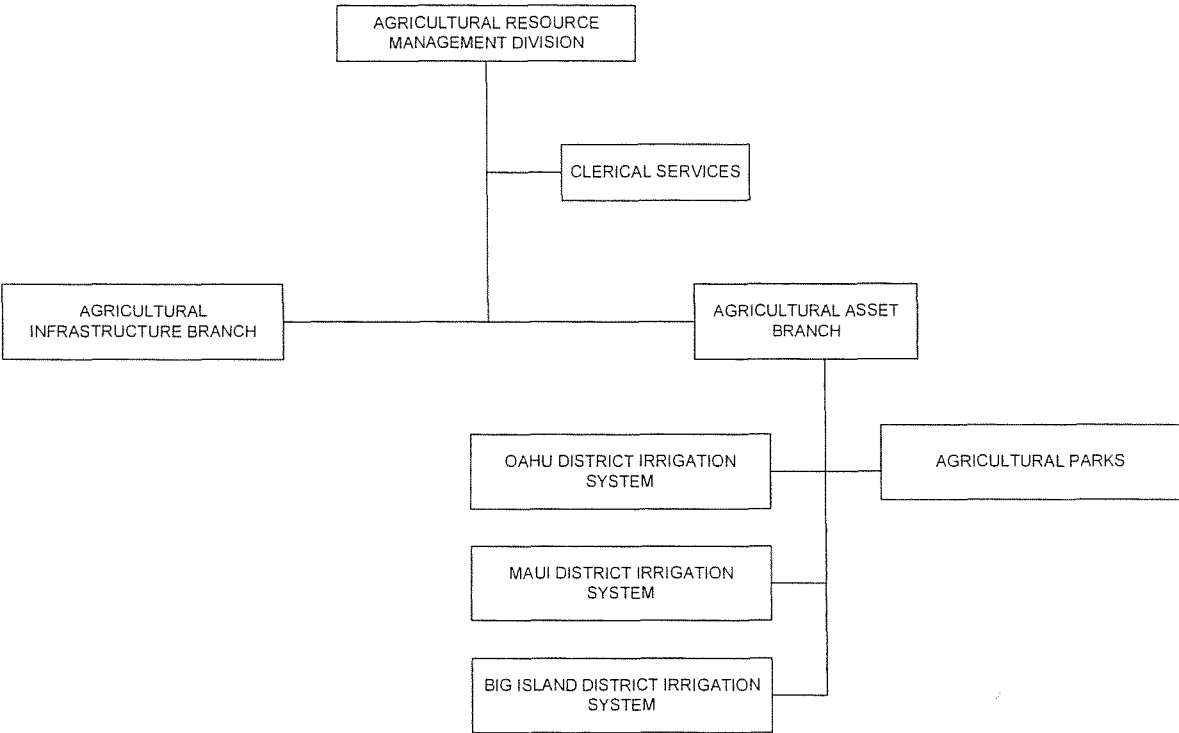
AGRICULTURAL RESOURCE MANAGEMENT DIVISION

CLERICAL SERVICES

AGRICULTURAL INFRASTRUCTURE BRANCH

AGRICULTURAL ASSET BRANCH

OAHU DISTRICT IRRIGATION SYSTEM

AGRICULTURAL PARKS

MAUI DISTRICT IRRIGATION SYSTEM

BIG ISLAND DISTRICT IRRIGATION SYSTEM